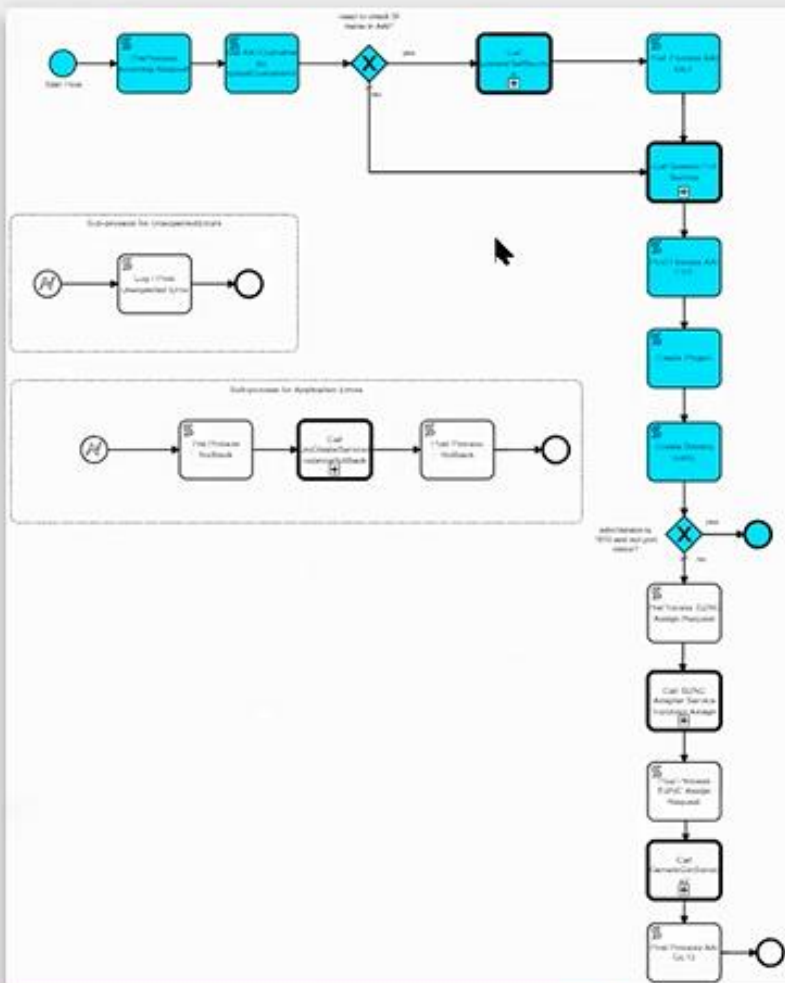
Start Flow

PreProcess Incoming Request

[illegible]

Need to check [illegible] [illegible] in AM?

yes

no

Call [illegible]

Post Process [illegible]

Call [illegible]

Post Process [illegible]

Create Project

Create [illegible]

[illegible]

yes

no

PreProcess SDNC Assign Request

Call SDNC Adapter Service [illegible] Assign

Post Process SDNC Assign Request

Call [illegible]

Post Process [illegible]

Sub-process for UnexpectedErrors

Log / Print Unexpected Error

Sub-process for Application Errors

Pre Process Rollback

Call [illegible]

Post Process Rollback